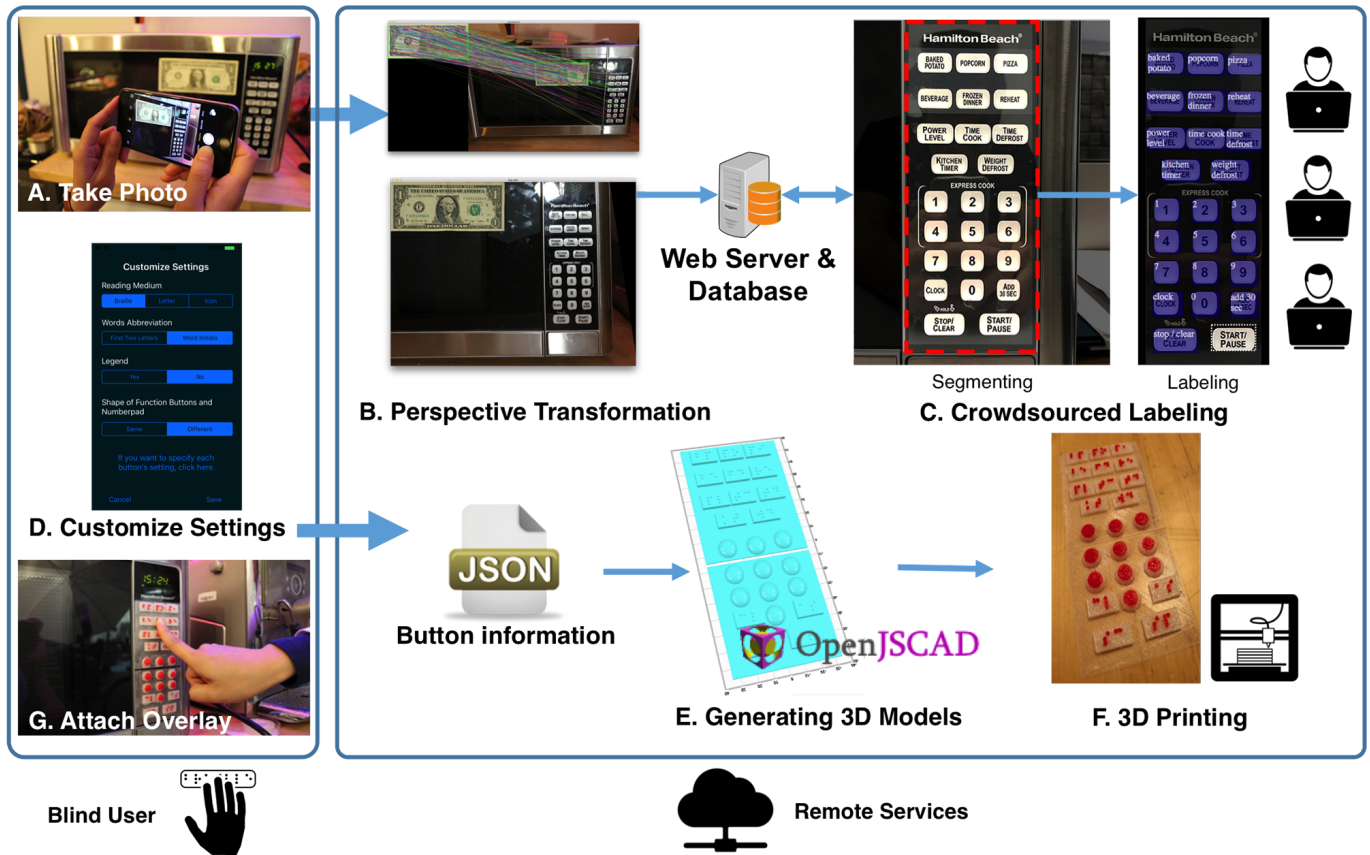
A. Take Photo

Customize Settings

Reading Medium

Braille | Letter | Icon

Words Abbreviation

First Two Letters | Word Initials

Legend

Yes | No

Shape of Function Buttons and Numberpad

Same | Different

If you want to specify each button's setting, click here.

Cancel | Save

D. Customize Settings

15:24

G. Attach Overlay

Blind User

B. Perspective Transformation

Web Server & Database

Hamilton Beach

BAKED POTATO | POPCORN | PIZZA

BEVERAGE | FROZEN DINNER | REHEAT

POWER LEVEL | TIME COOK | TIME DEFROST

KITCHEN TIMER | WEIGHT DEFROST

EXPRESS COOK

1 2 3 4 5 6 7 8 9

CLOCK | 0 | ADD 30 SEC

STOP/ CLEAR | START/ PAUSE

Hamilton Beach

baked potato | popcorn | pizza

beverage | frozen dinner | reheat

power level | time cook | time defrost

kitchen timer | weight defrost

EXPRESS COOK

1 2 3 4 5 6 7 8 9

clock | 0 | add 30 sec

stop / clear | START/ PAUSE

Segmenting

Labeling

C. Crowdsourced Labeling

JSON

Button information

OpenJSCAD

E. Generating 3D Models

F. 3D Printing

Remote Services